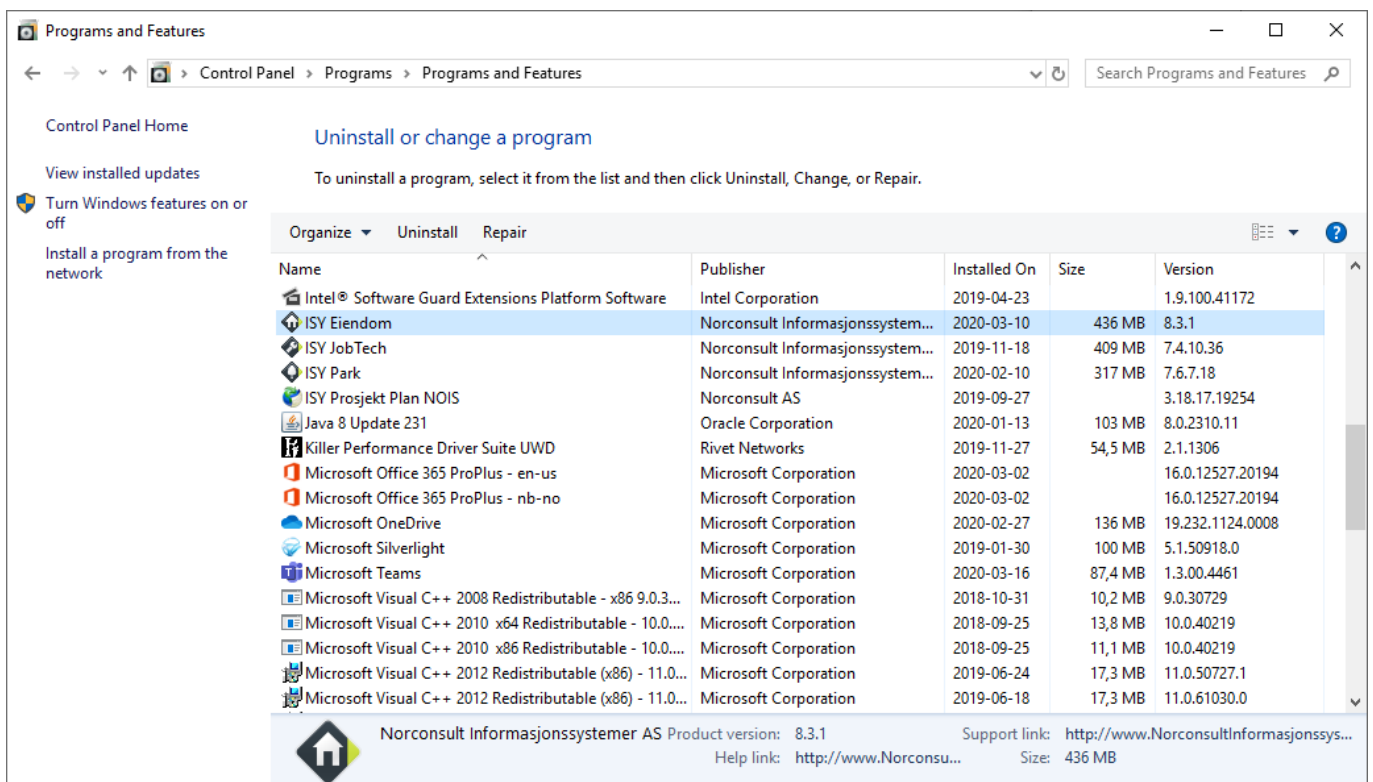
Programs and Features

Control Panel > Programs > Programs and Features

Search Programs and Features

Control Panel Home

View installed updates

Turn Windows features on or off

Install a program from the network

Uninstall or change a program

To uninstall a program, select it from the list and then click Uninstall, Change, or Repair.

Organize ▾ Uninstall Repair

| Name | Publisher | Installed On | Size | Version |
|---|---|---|---|---|
| Intel® Software Guard Extensions Platform Software | Intel Corporation | 2019-04-23 | | 1.9.100.41172 |
| ISY Eiendom | Norconsult Informasjonssystem... | 2020-03-10 | 436 MB | 8.3.1 |
| ISY JobTech | Norconsult Informasjonssystem... | 2019-11-18 | 409 MB | 7.4.10.36 |
| ISY Park | Norconsult Informasjonssystem... | 2020-02-10 | 317 MB | 7.6.7.18 |
| ISY Prosjekt Plan NOIS | Norconsult AS | 2019-09-27 | | 3.18.17.19254 |
| Java 8 Update 231 | Oracle Corporation | 2020-01-13 | 103 MB | 8.0.2310.11 |
| Killer Performance Driver Suite UWD | Rivet Networks | 2019-11-27 | 54,5 MB | 2.1.1306 |
| Microsoft Office 365 ProPlus - en-us | Microsoft Corporation | 2020-03-02 | | 16.0.12527.20194 |
| Microsoft Office 365 ProPlus - nb-no | Microsoft Corporation | 2020-03-02 | | 16.0.12527.20194 |
| Microsoft OneDrive | Microsoft Corporation | 2020-02-27 | 136 MB | 19.232.1124.0008 |
| Microsoft Silverlight | Microsoft Corporation | 2019-01-30 | 100 MB | 5.1.50918.0 |
| Microsoft Teams | Microsoft Corporation | 2020-03-16 | 87,4 MB | 1.3.00.4461 |
| Microsoft Visual C++ 2008 Redistributable - x86 9.0.3... | Microsoft Corporation | 2018-10-31 | 10,2 MB | 9.0.30729 |
| Microsoft Visual C++ 2010 x64 Redistributable - 10.0.... | Microsoft Corporation | 2018-09-25 | 13,8 MB | 10.0.40219 |
| Microsoft Visual C++ 2010 x86 Redistributable - 10.0.... | Microsoft Corporation | 2018-09-25 | 11,1 MB | 10.0.40219 |
| Microsoft Visual C++ 2012 Redistributable (x86) - 11.0... | Microsoft Corporation | 2019-06-24 | 17,3 MB | 11.0.50727.1 |
| Microsoft Visual C++ 2012 Redistributable (x86) - 11.0... | Microsoft Corporation | 2019-06-18 | 17,3 MB | 11.0.61030.0 |

Norconsult Informasjonssystemer AS Product version: 8.3.1 Support link: http://www.NorconsultInformasjonssys...
Help link: http://www.Norconsu... Size: 436 MB